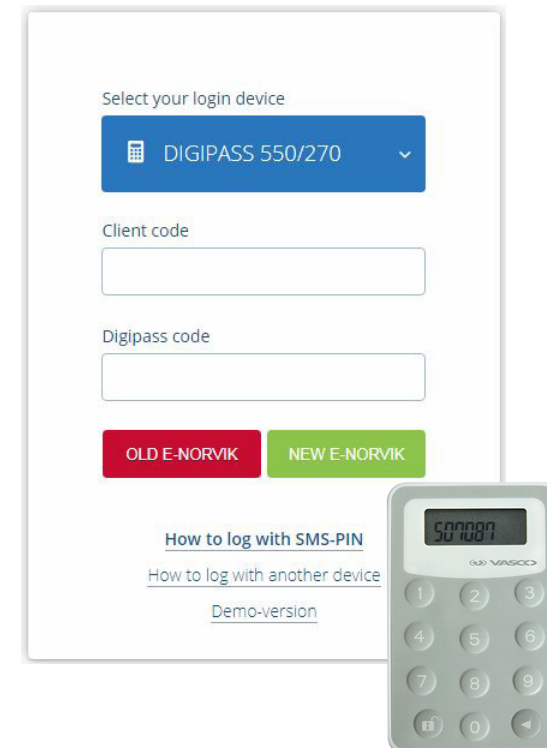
Select your login device

DIGIPASS 550/270

Client code

Digipass code

OLD E-NORVIK

NEW E-NORVIK

How to log with SMS-PIN

How to log with another device

Demo-version

500087

VASCO

1 2 3
4 5 6
7 8 9
0